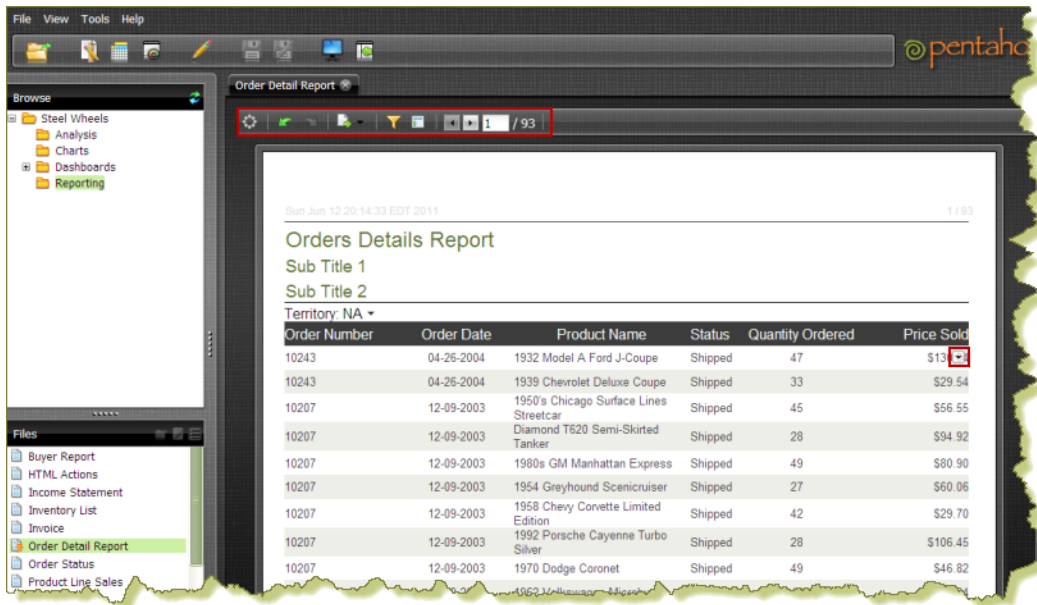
File View Tools Help

pentaho

Browse

Steel Wheels
Analysis
Charts
Dashboards
Reporting

Files

Buyer Report
HTML Actions
Income Statement
Inventory List
Invoice
Order Detail Report
Order Status
Product Line Sales

Order Detail Report

1 / 93

Sun Jun 12 20:14:33 EDT 2011

1 / 93

Orders Details Report

Sub Title 1

Sub Title 2

Territory: NA

| Order Number | Order Date | Product Name | Status | Quantity Ordered | Price Sold |
|---|---|---|---|---|---|
| 10243 | 04-26-2004 | 1932 Model A Ford J-Coupe | Shipped | 47 | $13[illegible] |
| 10243 | 04-26-2004 | 1939 Chevrolet Deluxe Coupe | Shipped | 33 | $29.54 |
| 10207 | 12-09-2003 | 1950's Chicago Surface Lines Streetcar | Shipped | 45 | $56.55 |
| 10207 | 12-09-2003 | Diamond T620 Semi-Skirted Tanker | Shipped | 28 | $94.92 |
| 10207 | 12-09-2003 | 1980s GM Manhattan Express | Shipped | 49 | $80.90 |
| 10207 | 12-09-2003 | 1954 Greyhound Scenicruiser | Shipped | 27 | $60.06 |
| 10207 | 12-09-2003 | 1958 Chevy Corvette Limited Edition | Shipped | 42 | $29.70 |
| 10207 | 12-09-2003 | 1992 Porsche Cayenne Turbo Silver | Shipped | 28 | $106.45 |
| 10207 | 12-09-2003 | 1970 Dodge Coronet | Shipped | 49 | $46.82 |
| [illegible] | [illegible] | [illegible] | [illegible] | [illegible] | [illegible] |